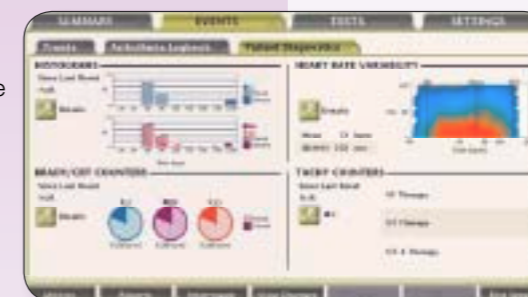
SUMMARY EVENTS TESTS SETTINGS

Events Arrhythmia Logbook Patient Diagnostics

HISTOGRAMS

Since Last Reset

Details

HEART RATE VARIABILITY

Details

BRADY/CRT COUNTERS

Since Last Reset

Details

TACHY COUNTERS

Since Last Reset

VF Therapy

VT Therapy

VT-1 Therapy

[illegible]